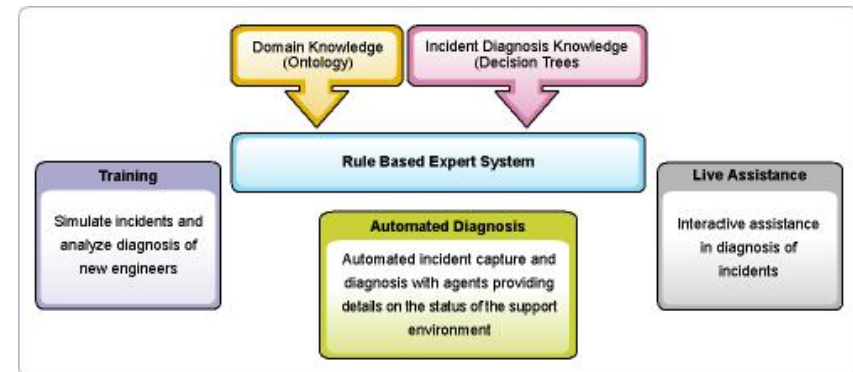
Domain Knowledge (Ontology)

Incident Diagnosis Knowledge (Decision Trees

Rule Based Expert System

Training

Simulate incidents and analyze diagnosis of new engineers

Automated Diagnosis

Automated incident capture and diagnosis with agents providing details on the status of the support environment

Live Assistance

Interactive assistance in diagnosis of incidents